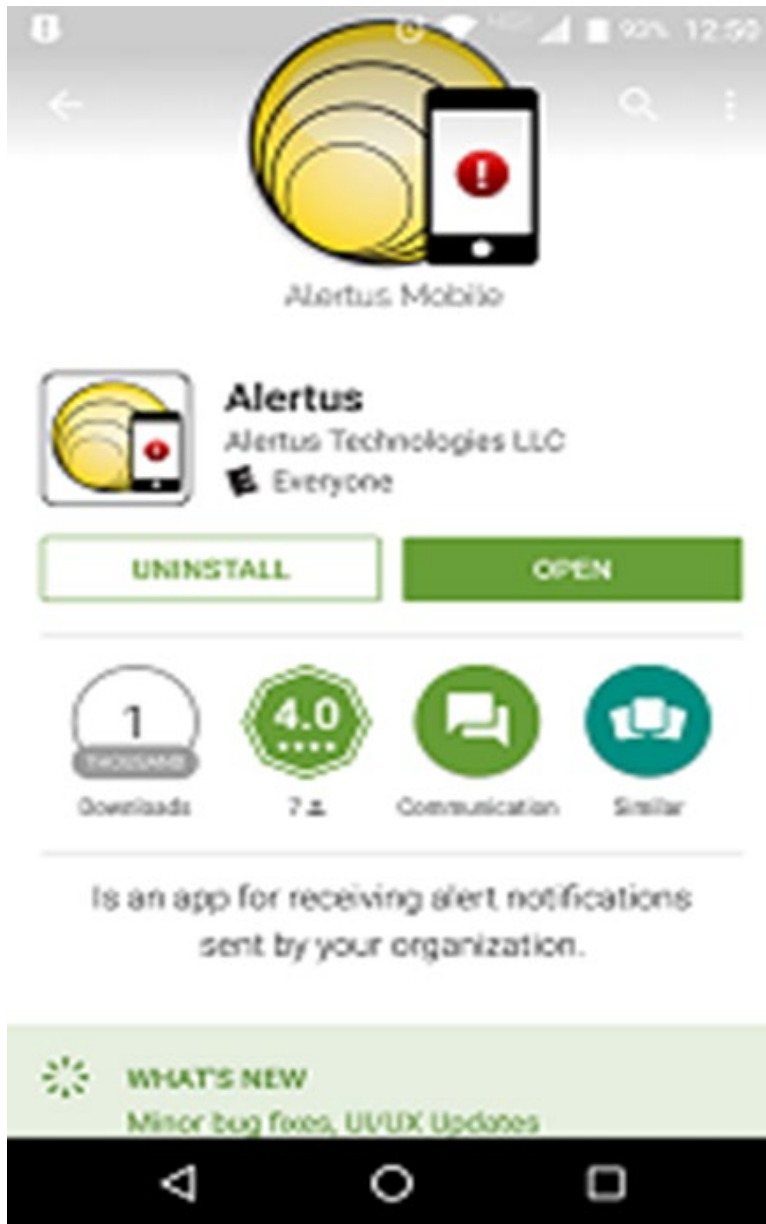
92% 12:50

Alertus Mobile

Alertus
Alertus Technologies LLC
E Everyone

UNINSTALL
OPEN

1
THOUSAND
Downloads

4.0
7

Communication

Similar

Is an app for receiving alert notifications sent by your organization.

WHAT'S NEW
Minor bug fixes, UI/UX Updates